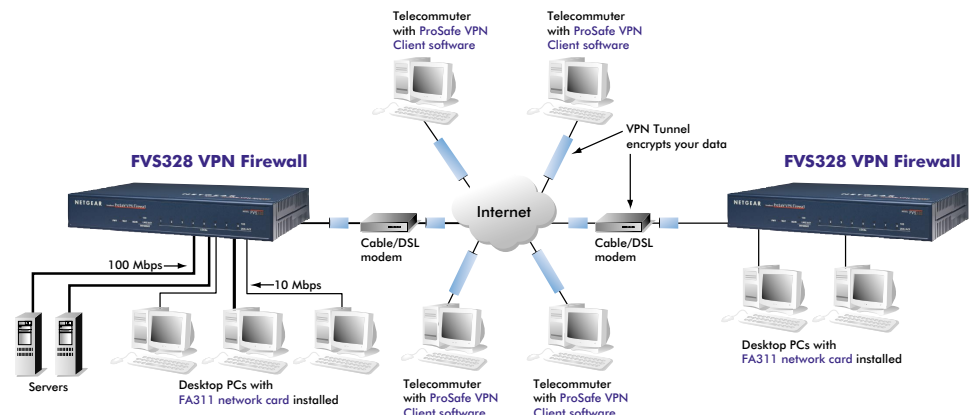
Telecommuter with ProSafe VPN Client software

Telecommuter with ProSafe VPN Client software

VPN Tunnel encrypts your data

FVS328 VPN Firewall

FVS328 VPN Firewall

NETGEAR

NETGEAR

Internet

Cable/DSL modem

Cable/DSL modem

100 Mbps

10 Mbps

Servers

Desktop PCs with FA311 network card installed

Desktop PCs with FA311 network card installed

Telecommuter with ProSafe VPN Client software

Telecommuter with ProSafe VPN Client software